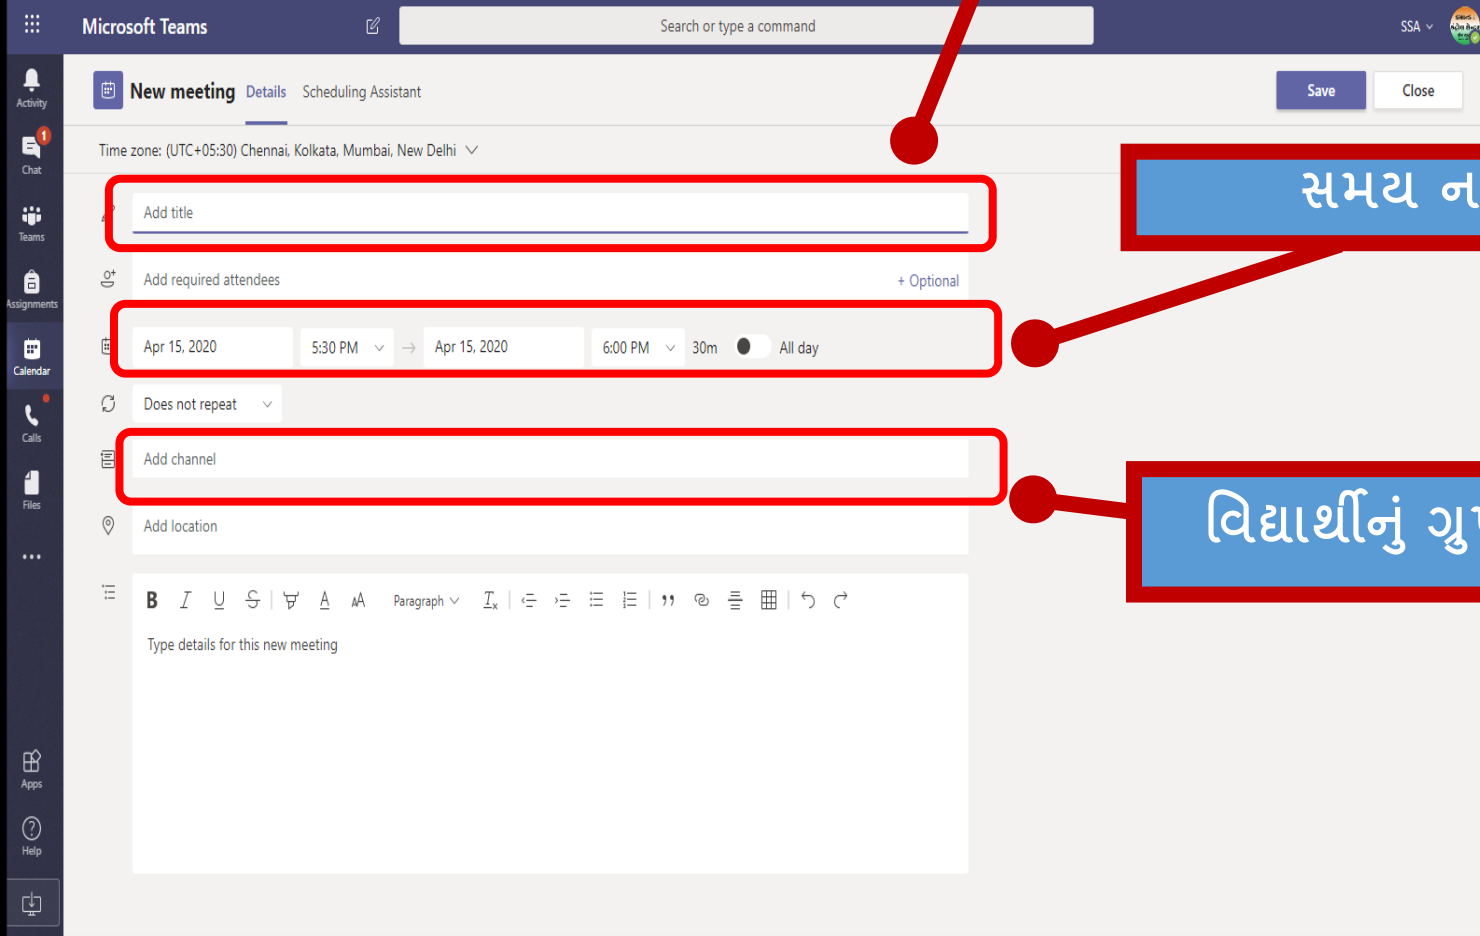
Microsoft Teams

Search or type a command

SSA

Activity

1

Chat

Teams

Assignments

Calendar

Calls

Files

...

Apps

Help

New meeting Details Scheduling Assistant

Save Close

Time zone: (UTC+05:30) Chennai, Kolkata, Mumbai, New Delhi

Add title

Add required attendees

+ Optional

Apr 15, 2020 5:30 PM → Apr 15, 2020 6:00 PM 30m All day

Does not repeat

Add channel

Add location

B I U S A A Paragraph

Type details for this new meeting

સમય ન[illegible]

વિદ્યાર્થીનું ગુ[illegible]